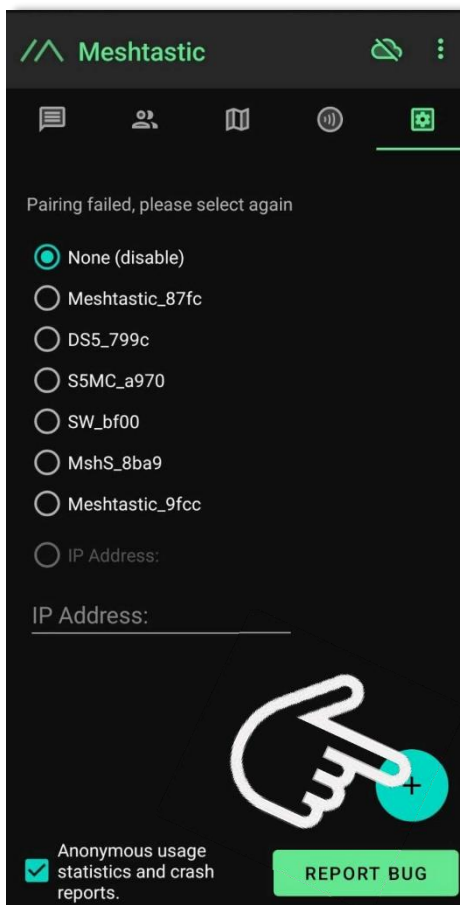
Meshtastic

Pairing failed, please select again

None (disable)

Meshtastic_87fc

DS5_799c

S5MC_a970

SW_bf00

MshS_8ba9

Meshtastic_9fcc

IP Address:

IP Address:

+

Anonymous usage statistics and crash reports.

REPORT BUG